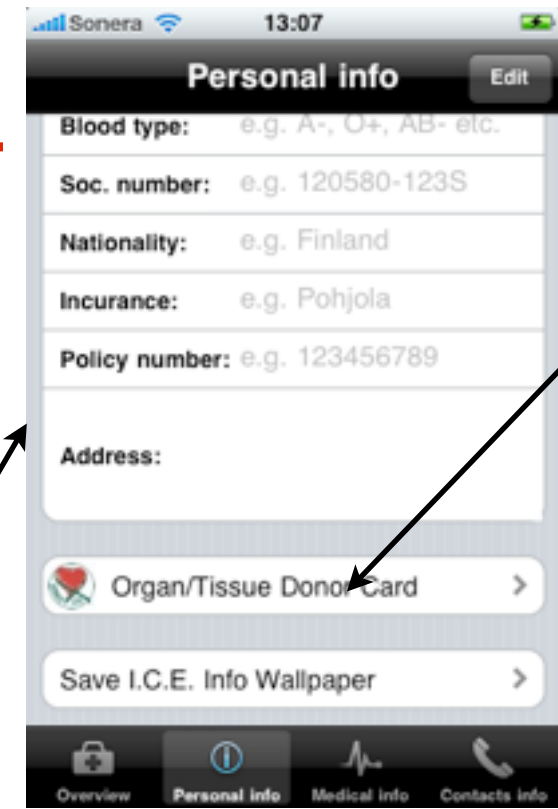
Sonera 13:07

Personal info
Edit

Blood type: e.g. A-, O+, AB- etc.

Soc. number: e.g. 120580-123S

Nationality: e.g. Finland

Incurance: e.g. Pohjola

Policy number: e.g. 123456789

Address:

Organ/Tissue Donor Card

Save I.C.E. Info Wallpaper

Overview
Personal info
Medical info
Contacts info